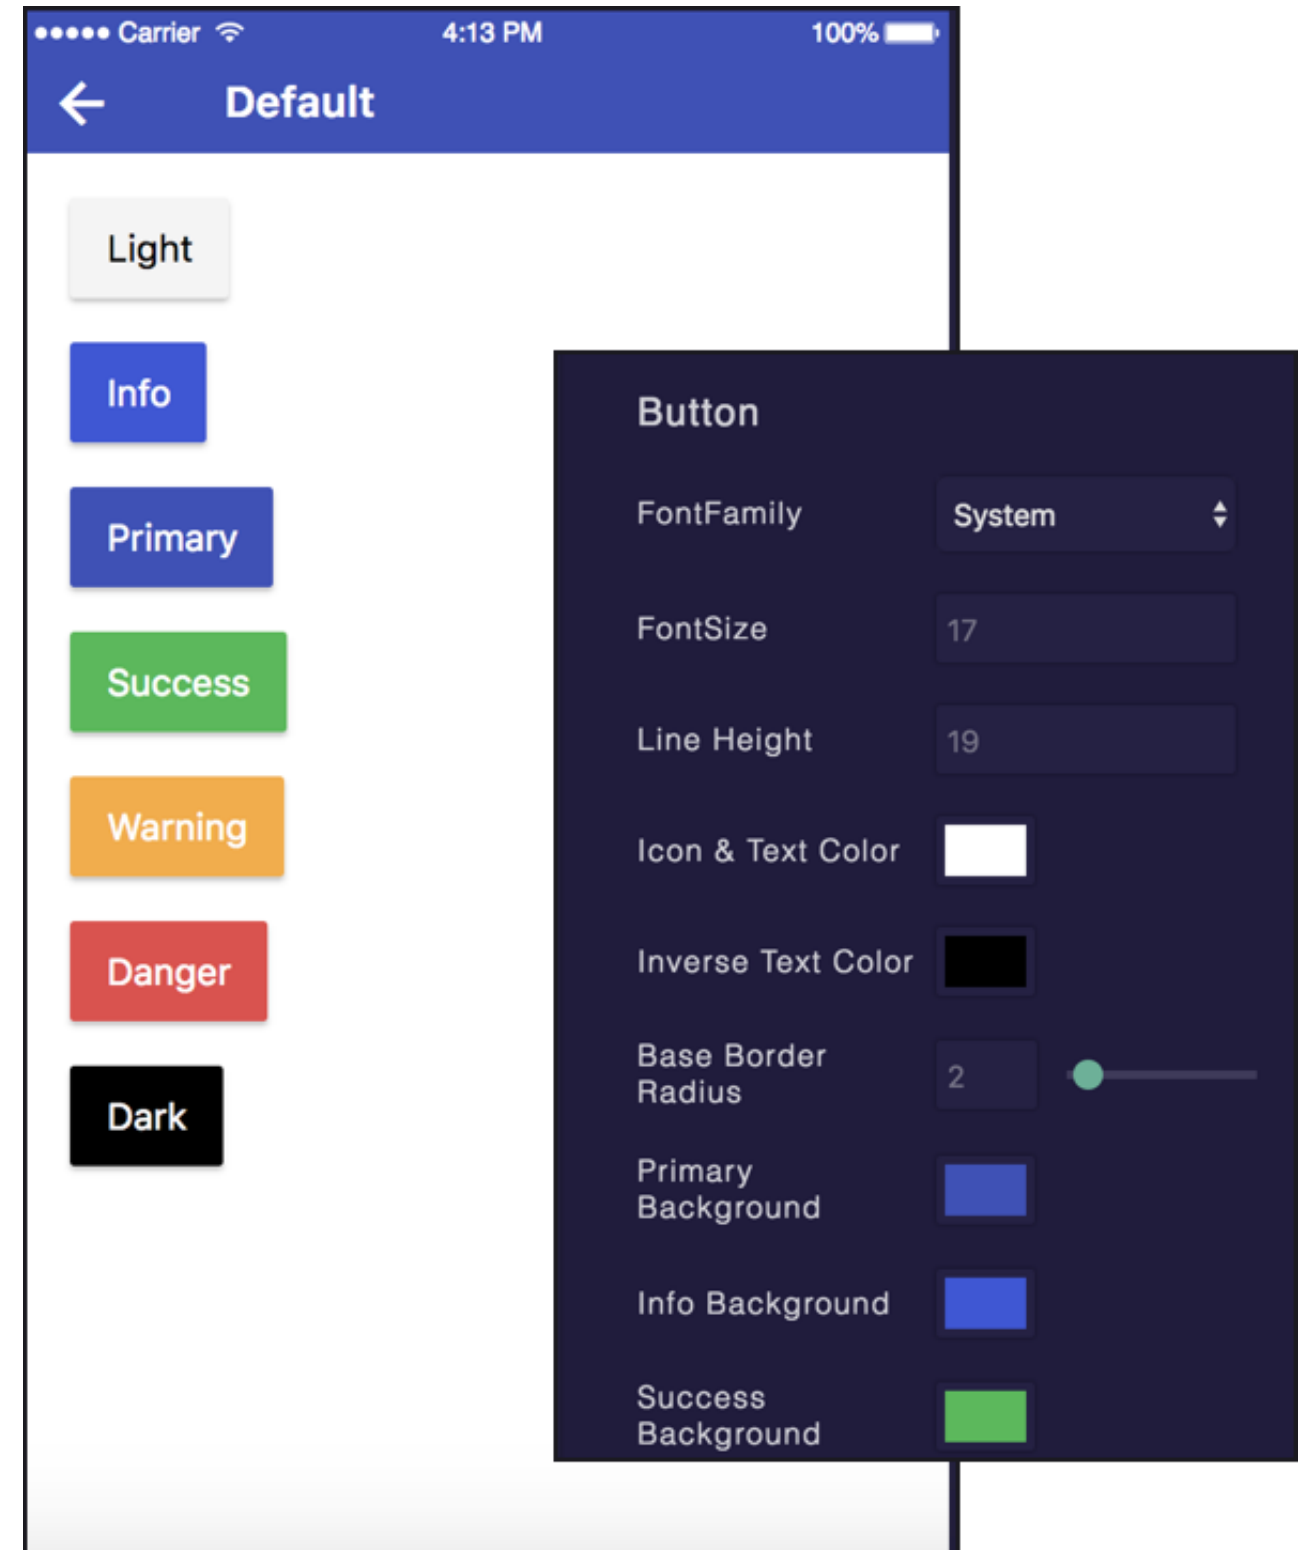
●●●●● Carrier 4:13 PM 100%

Default

Light

Info

Primary

Success

Warning

Danger

Dark

Button

FontFamily System

FontSize 17

Line Height 19

Icon & Text Color

Inverse Text Color

Base Border Radius 2

Primary Background

Info Background

Success Background